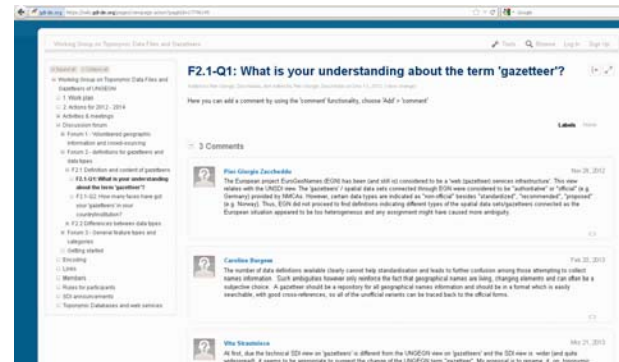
F2.1-Q1: What is your understanding about the term 'gazetteer'?

Here you can add a comment by using the 'comment' functionality, choose 'Add' > 'comment'

Working Group on Toponymic Data Files and Gazetteers

Tools Browse Log in Sign Up

Working Group on Toponymic Data Files and Gazetteers of UNGEGN
1. Work plan
2. Actions for 2012 - 2014
Activities & meetings
Discussion forum
Forum 1 - Volunteered geographic information and crowd-sourcing
Forum 2 - definitions for gazetteers and data types
F2.1 Definition and content of gazetteers
F2.1-Q1: What is your understanding about the term 'gazetteer'?
F2.1-Q2: How many faces have got your gazetteers in your country/institution?
F2.2 Differences between data types
Forum 3 - General feature types and categories
Getting started
Encoding
Links
Members
Rules for participants
SDI announcements
Toponymic Databases and web services

Labels

3 Comments

Pier Giorgio Zaccheddu
Nov 28, 2012
The European project EuroGeoNames (EGN) has been (and still is) considered to be a 'web (gazetteer) services infrastructure'. This view relates with the UNSDI view. The 'gazetteers' / spatial data sets connected through EGN were considered to be "authoritative" or "official" (e.g. Germany) provided by NMCAs. However, certain data types are indicated as "non-official" besides "standardized", "recommended", "proposed" (e.g. Norway). Thus, EGN did not proceed to find definitions indicating different types of the spatial data sets/gazetteers connected as the European situation appeared to be too heterogeneous and any assignment might have caused more ambiguity.

Caroline Burgess
Feb 20, 2013
The number of data definitions available clearly cannot help standardisation and leads to further confusion among those attempting to collect names information. Such ambiguities however only reinforce the fact that geographical names are living, changing elements and can often be a subjective choice. A gazetteer should be a repository for all geographical names information and should be in a format which is easily searchable, with good cross-references, so all of the unofficial variants can be traced back to the official forms.

Vita Strazdiņa
Mar 21, 2013
At first, due the technical SDI view on 'gazetteers' is different from the UNGEGN view on 'gazetteers' and the SDI view is wider (and quite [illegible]